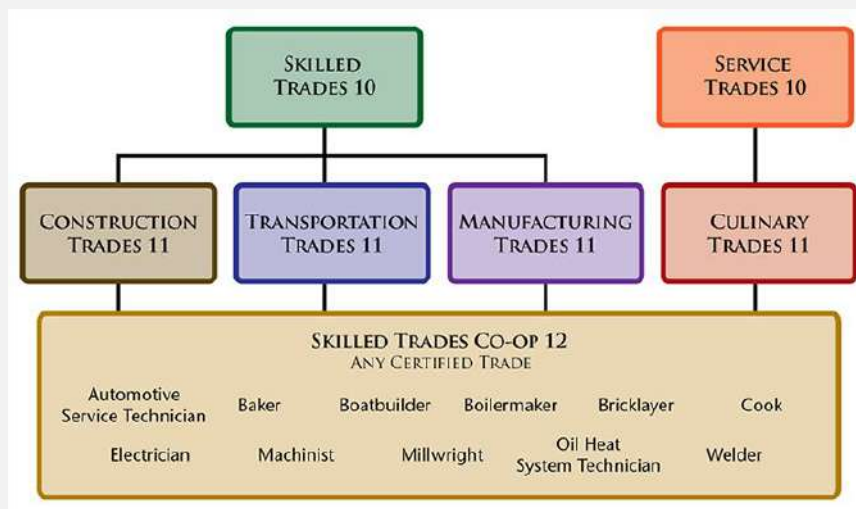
SKILLED TRADES 10

SERVICE TRADES 10

CONSTRUCTION TRADES 11

TRANSPORTATION TRADES 11

MANUFACTURING TRADES 11

CULINARY TRADES 11

SKILLED TRADES CO-OP 12
ANY CERTIFIED TRADE

Automotive Service Technician
Baker
Boatbuilder
Boilermaker
Bricklayer
Cook
Electrician
Machinist
Millwright
Oil Heat System Technician
Welder